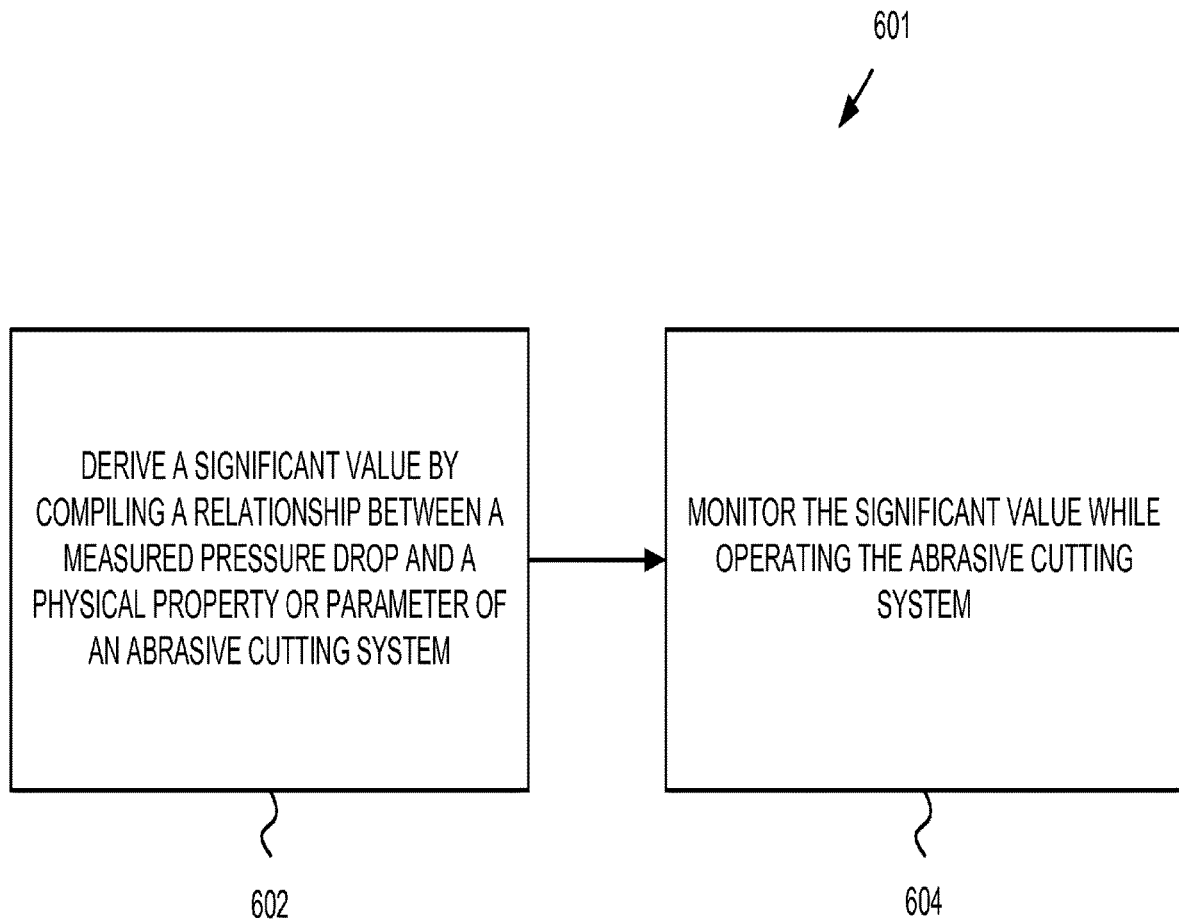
601

DERIVE A SIGNIFICANT VALUE BY COMPILING A RELATIONSHIP BETWEEN A MEASURED PRESSURE DROP AND A PHYSICAL PROPERTY OR PARAMETER OF AN ABRASIVE CUTTING SYSTEM

MONITOR THE SIGNIFICANT VALUE WHILE OPERATING THE ABRASIVE CUTTING SYSTEM

602

604